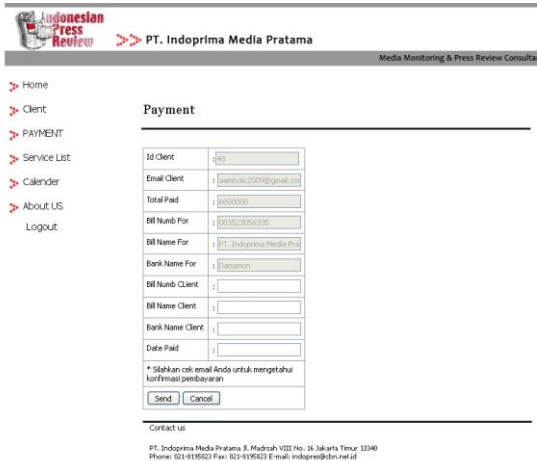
Indonesian Press Review

PT. Indoprima Media Pratama

Media Monitoring & Press Review Consultan

Home

Client

PAYMENT

Service List

Calender

About US

Logout

Payment

| | |
|---|---|
| Id Client | : 48 |
| Email Client | : aamholic2009@gmail.co |
| Total Paid | : 6000000 |
| Bill Numb For | : 0035230056335 |
| Bill Name For | : PT. Indoprima Media Pra |
| Bank Name For | : Danamon |
| Bill Numb CLient | : |
| Bill Name Client | : |
| Bank Name Client | : |
| Date Paid | : |

* Silahkan cek email Anda untuk mengetahui konfirmasi pembayaran

Send Cancel

Contact us

PT. Indoprima Media Pratama Jl. Madrsah VIII No. 16 Jakarta Timur 13340
Phone: 021-8195823 Fax: 021-8195823 E-mail: indopres@cbn.net.id